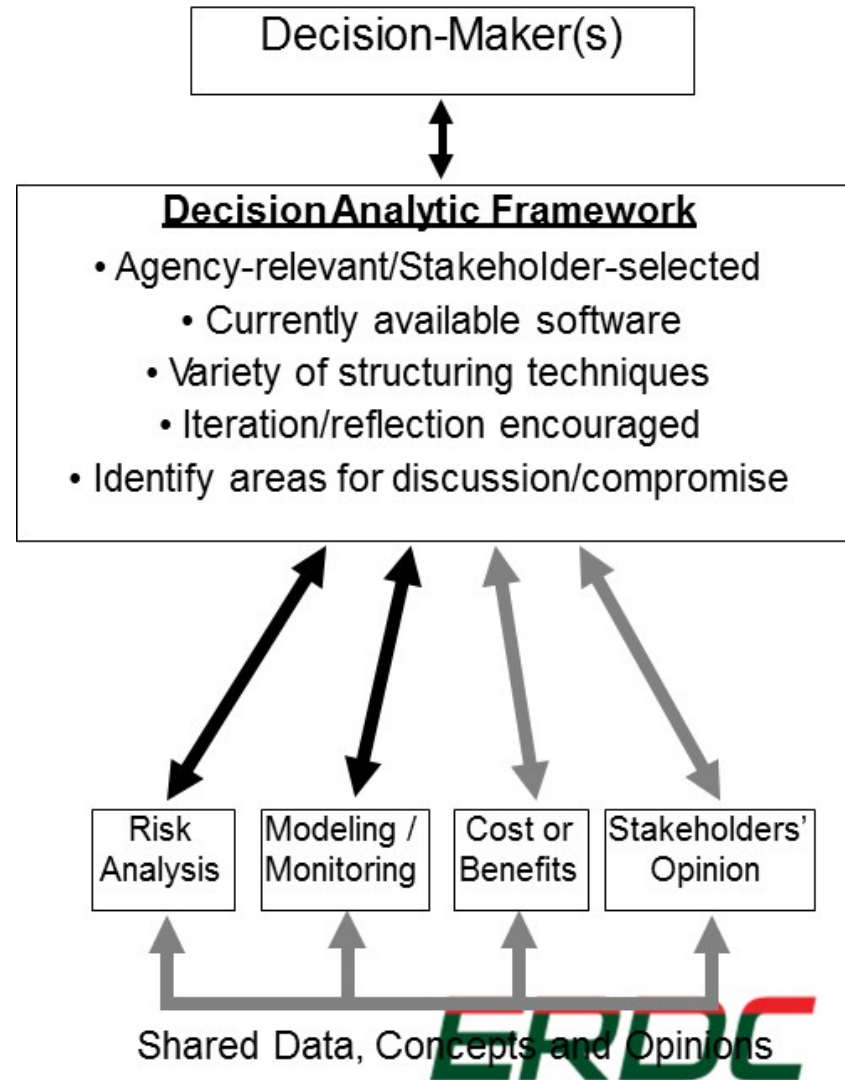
Decision-Maker(s)

Decision Analytic Framework
• Agency-relevant/Stakeholder-selected
• Currently available software
• Variety of structuring techniques
• Iteration/reflection encouraged
• Identify areas for discussion/compromise

Risk Analysis

Modeling / Monitoring

Cost or Benefits

Stakeholders' Opinion

Shared Data, Concepts and Opinions

ERDC